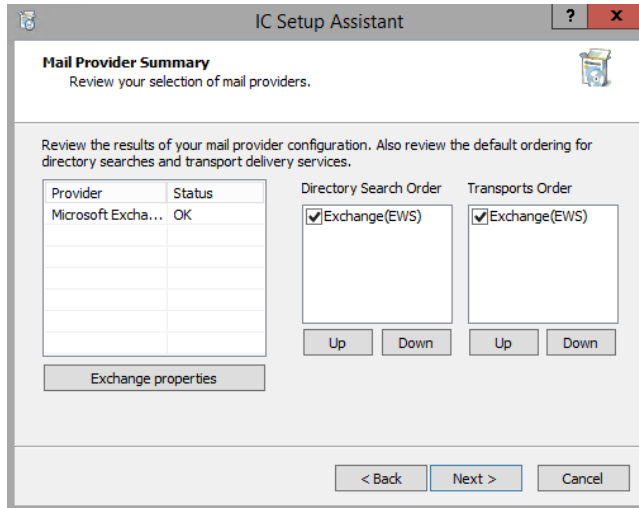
IC Setup Assistant

?

x

Mail Provider Summary

Review your selection of mail providers.

Review the results of your mail provider configuration. Also review the default ordering for directory searches and transport delivery services.

| Provider | Status |
|---|---|
| Microsoft Excha... | OK |

Exchange properties

Directory Search Order

Exchange(EWS)

Up

Down

Transports Order

Exchange(EWS)

Up

Down

< Back

Next >

Cancel